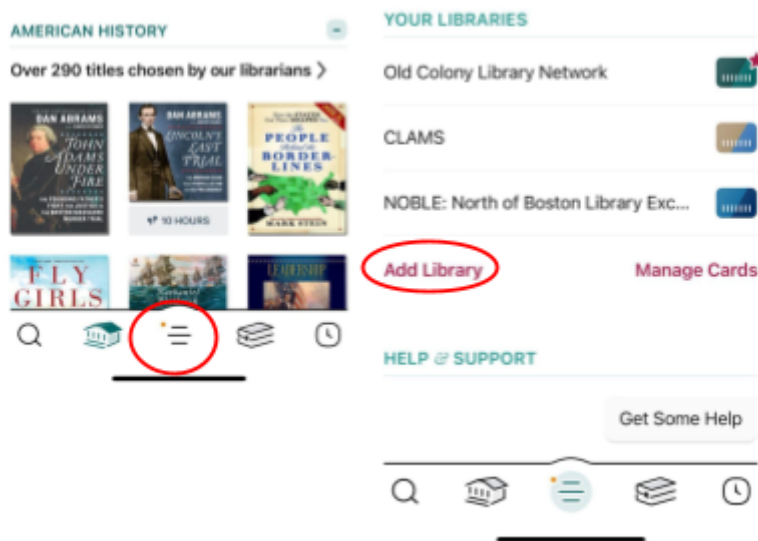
AMERICAN HISTORY

Over 290 titles chosen by our librarians >

DAN ABRAMS
JOHN ADAMS UNDER FIRE

DAN ABRAMS
LINCOLN'S LAST TRIAL

10 HOURS

THE PEOPLE BEHIND THE BORDER LINES
MARK STEIN

FLY GIRLS

LEADERSHIP

YOUR LIBRARIES

Old Colony Library Network

CLAMS

NOBLE: North of Boston Library Exc...

Add Library

Manage Cards

HELP & SUPPORT

Get Some Help